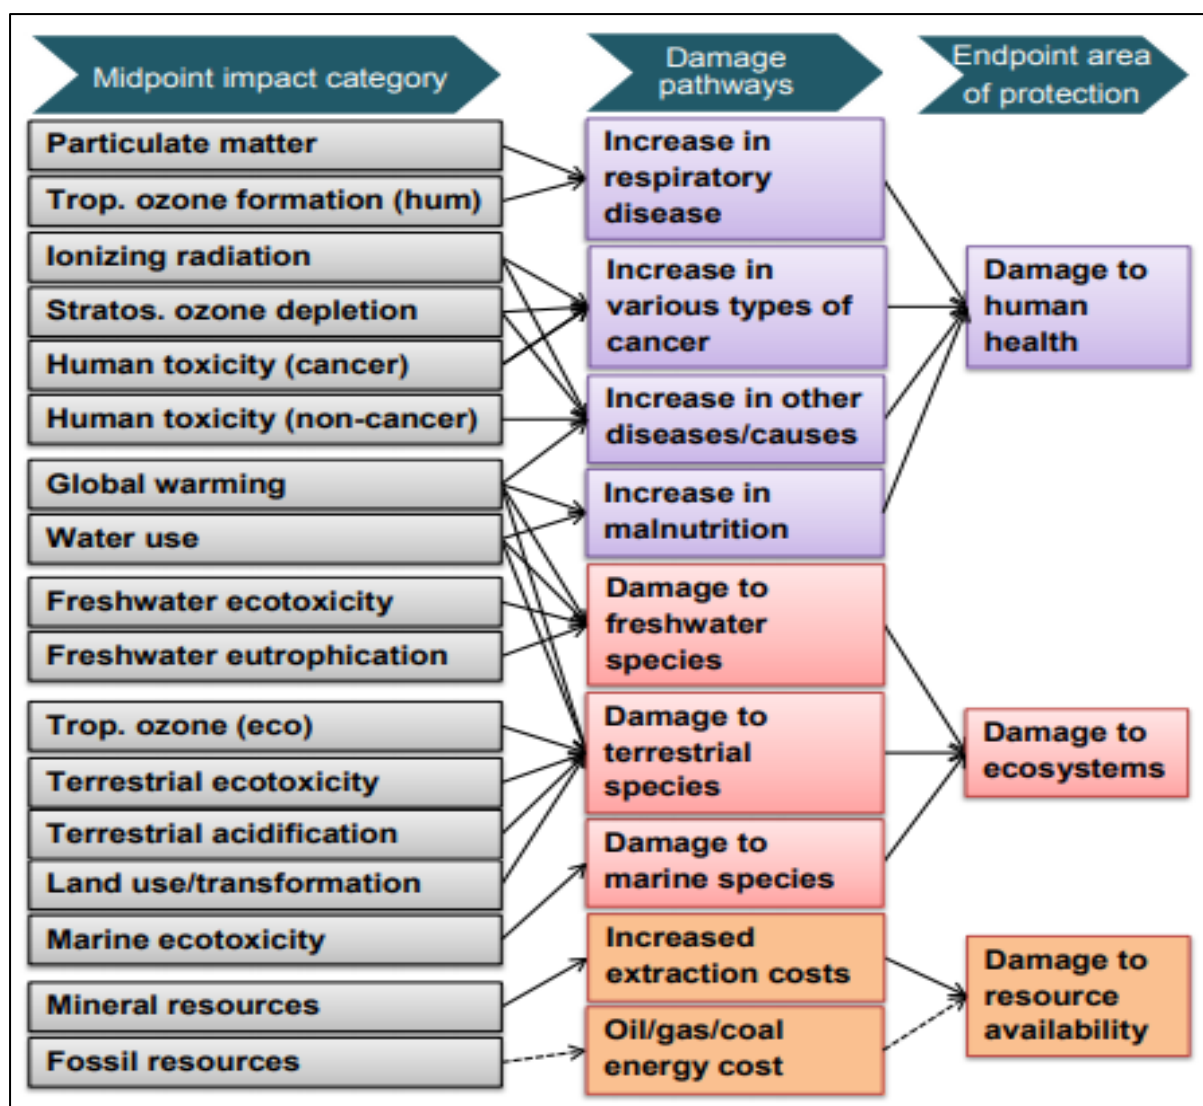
Midpoint impact category

Damage pathways

Endpoint area of protection

Particulate matter

Trop. ozone formation (hum)

Ionizing radiation

Stratos. ozone depletion

Human toxicity (cancer)

Human toxicity (non-cancer)

Global warming

Water use

Freshwater ecotoxicity

Freshwater eutrophication

Trop. ozone (eco)

Terrestrial ecotoxicity

Terrestrial acidification

Land use/transformation

Marine ecotoxicity

Mineral resources

Fossil resources

Increase in respiratory disease

Increase in various types of cancer

Increase in other diseases/causes

Increase in malnutrition

Damage to freshwater species

Damage to terrestrial species

Damage to marine species

Increased extraction costs

Oil/gas/coal energy cost

Damage to human health

Damage to ecosystems

Damage to resource availability